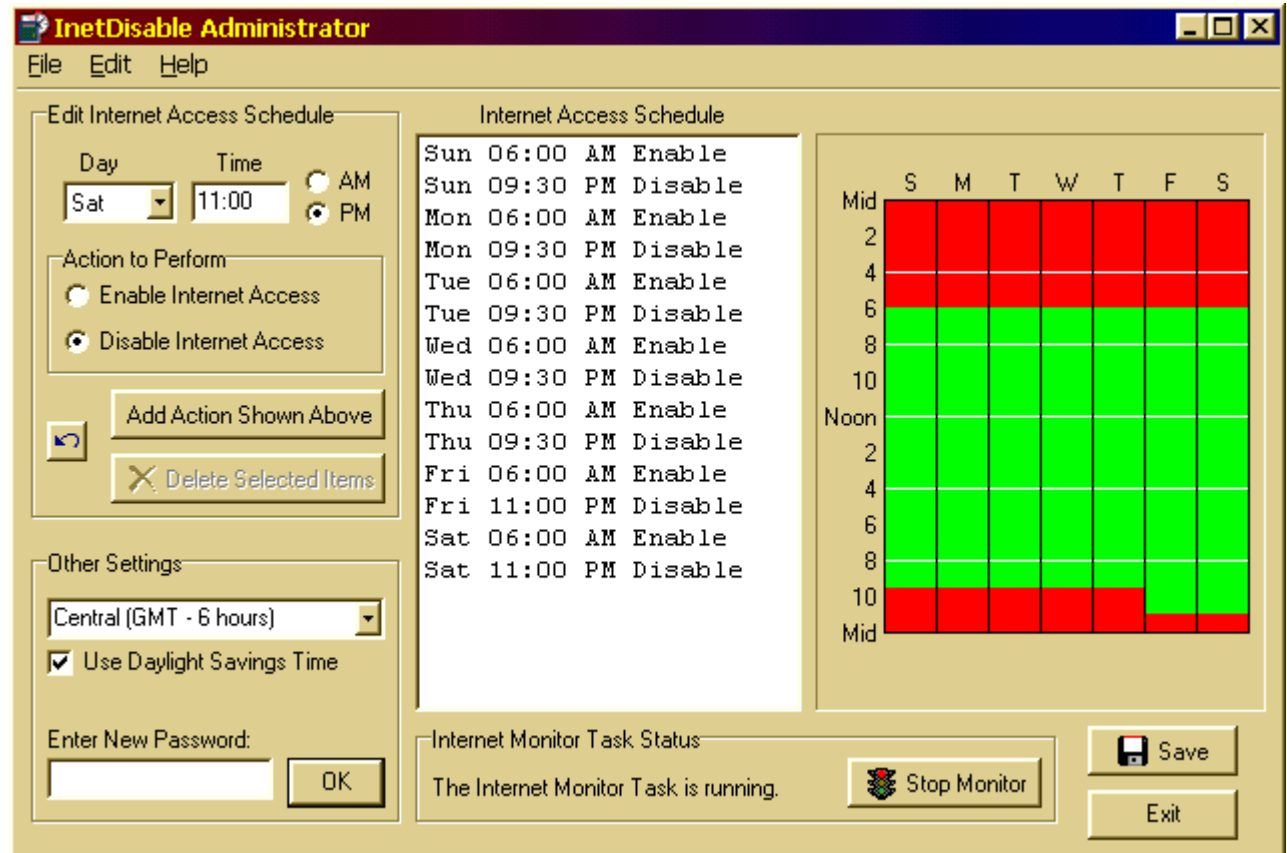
InetDisable Administrator

File Edit Help

Edit Internet Access Schedule

Day Time
Sat 11:00 AM PM

Action to Perform
Enable Internet Access
Disable Internet Access

Add Action Shown Above
Delete Selected Items

Other Settings
Central (GMT - 6 hours)
Use Daylight Savings Time

Enter New Password:
OK

Internet Access Schedule
Sun 06:00 AM Enable
Sun 09:30 PM Disable
Mon 06:00 AM Enable
Mon 09:30 PM Disable
Tue 06:00 AM Enable
Tue 09:30 PM Disable
Wed 06:00 AM Enable
Wed 09:30 PM Disable
Thu 06:00 AM Enable
Thu 09:30 PM Disable
Fri 06:00 AM Enable
Fri 11:00 PM Disable
Sat 06:00 AM Enable
Sat 11:00 PM Disable

S M T W T F S
Mid
2
4
6
8
10
Noon
2
4
6
8
10
Mid

Internet Monitor Task Status
The Internet Monitor Task is running.
Stop Monitor

Save
Exit